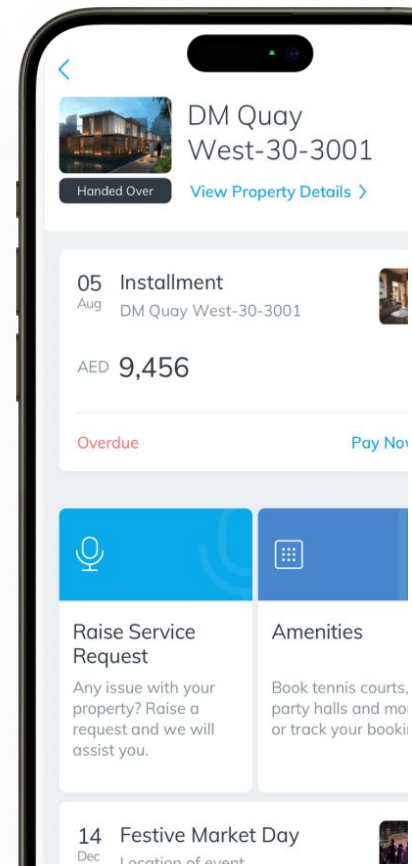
<

Handed Over

DM Quay West-30-3001

View Property Details >

05 Aug

Installment

DM Quay West-30-3001

AED 9,456

Overdue

Pay No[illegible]

Raise Service Request

Any issue with your property? Raise a request and we will assist you.

Amenities

Book tennis courts, party halls and mo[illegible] or track your booki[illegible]

14 Dec

Festive Market Day

Location of event